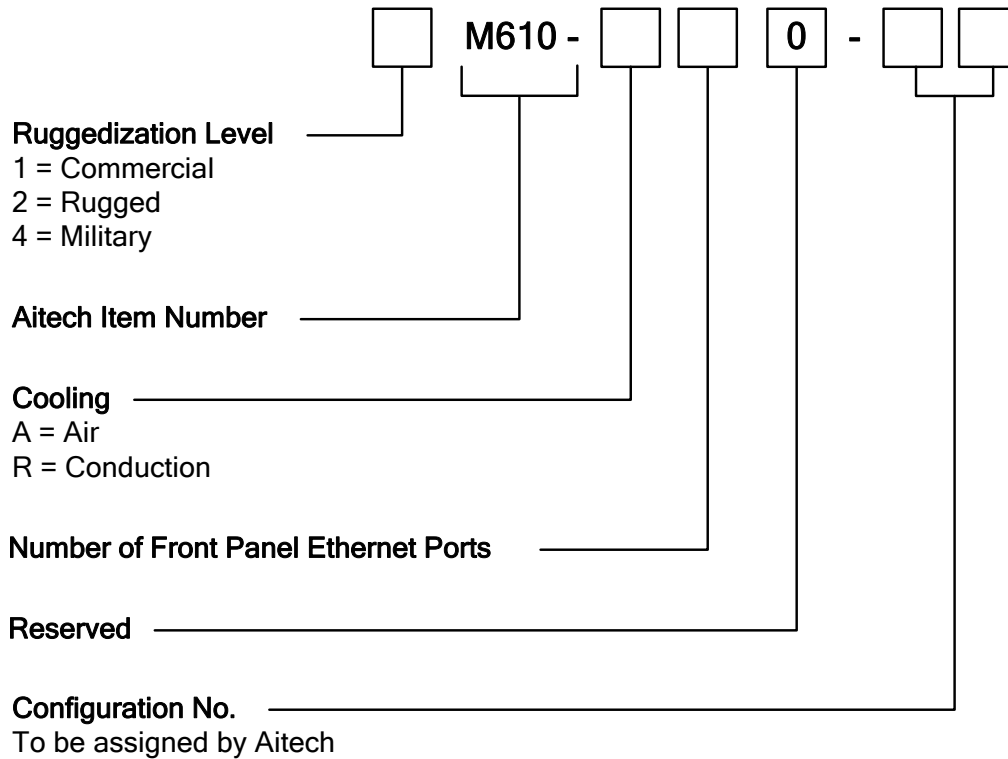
M610 - 0 -

Ruggedization Level
1 = Commercial
2 = Rugged
4 = Military

Aitech Item Number

Cooling
A = Air
R = Conduction

Number of Front Panel Ethernet Ports

Reserved

Configuration No.
To be assigned by Aitech